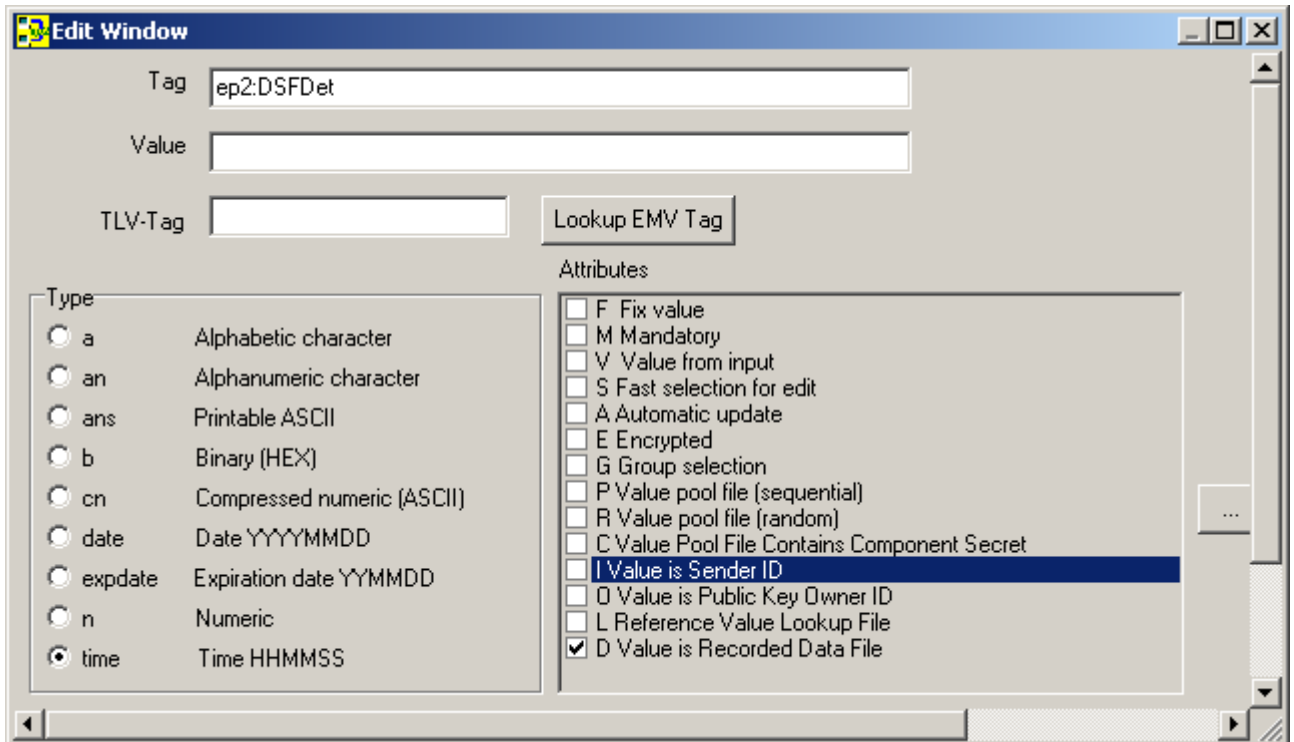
Edit Window

Tag ep2:DSFDet

Value

TLV-Tag

Lookup EMV Tag

Type

a Alphabetic character

an Alphanumeric character

ans Printable ASCII

b Binary (HEX)

cn Compressed numeric (ASCII)

date Date YYYYMMDD

expdate Expiration date YYMMDD

n Numeric

time Time HHMMSS

Attributes

F Fix value
M Mandatory
V Value from input
S Fast selection for edit
A Automatic update
E Encrypted
G Group selection
P Value pool file (sequential)
R Value pool file (random)
C Value Pool File Contains Component Secret
I Value is Sender ID
O Value is Public Key Owner ID
L Reference Value Lookup File
D Value is Recorded Data File

...